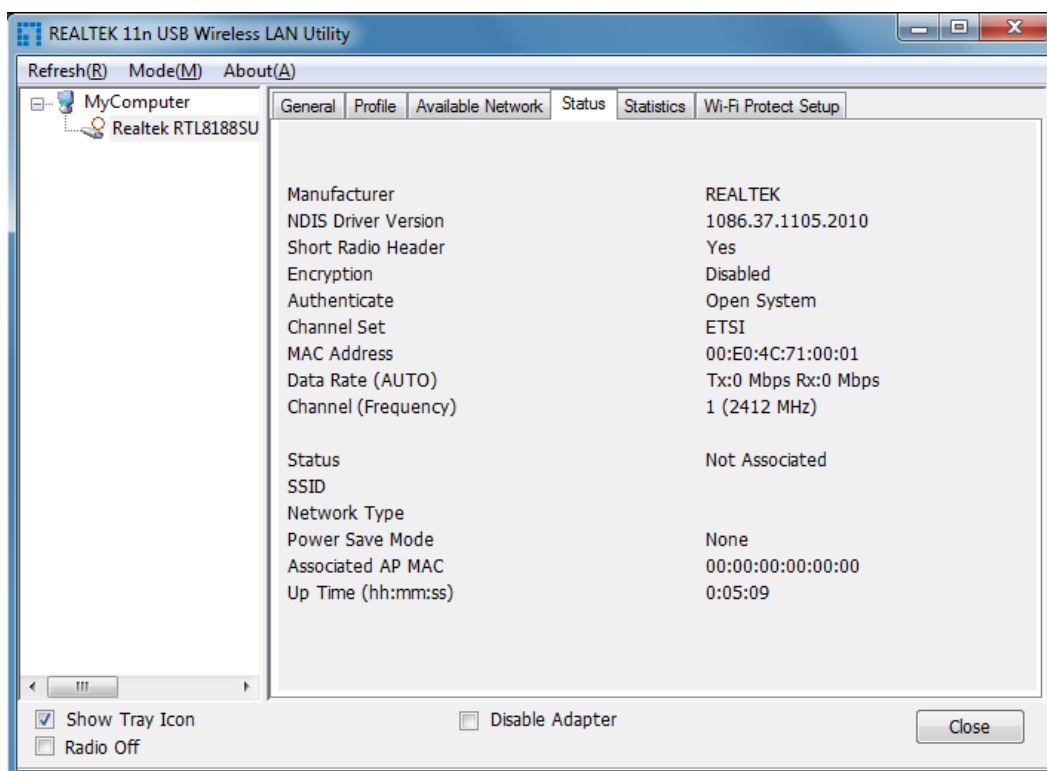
REALTEK 11n USB Wireless LAN Utility

Refresh(R) Mode(M) About(A)

MyComputer
Realtek RTL8188SU

General | Profile | Available Network | Status | Statistics | Wi-Fi Protect Setup

| | |
|---|---|
| Manufacturer | REALTEK |
| NDIS Driver Version | 1086.37.1105.2010 |
| Short Radio Header | Yes |
| Encryption | Disabled |
| Authenticate | Open System |
| Channel Set | ETSI |
| MAC Address | 00:E0:4C:71:00:01 |
| Data Rate (AUTO) | Tx:0 Mbps Rx:0 Mbps |
| Channel (Frequency) | 1 (2412 MHz) |
| Status | Not Associated |
| SSID | |
| Network Type | |
| Power Save Mode | None |
| Associated AP MAC | 00:00:00:00:00:00 |
| Up Time (hh:mm:ss) | 0:05:09 |

Show Tray Icon
Radio Off
Disable Adapter
Close